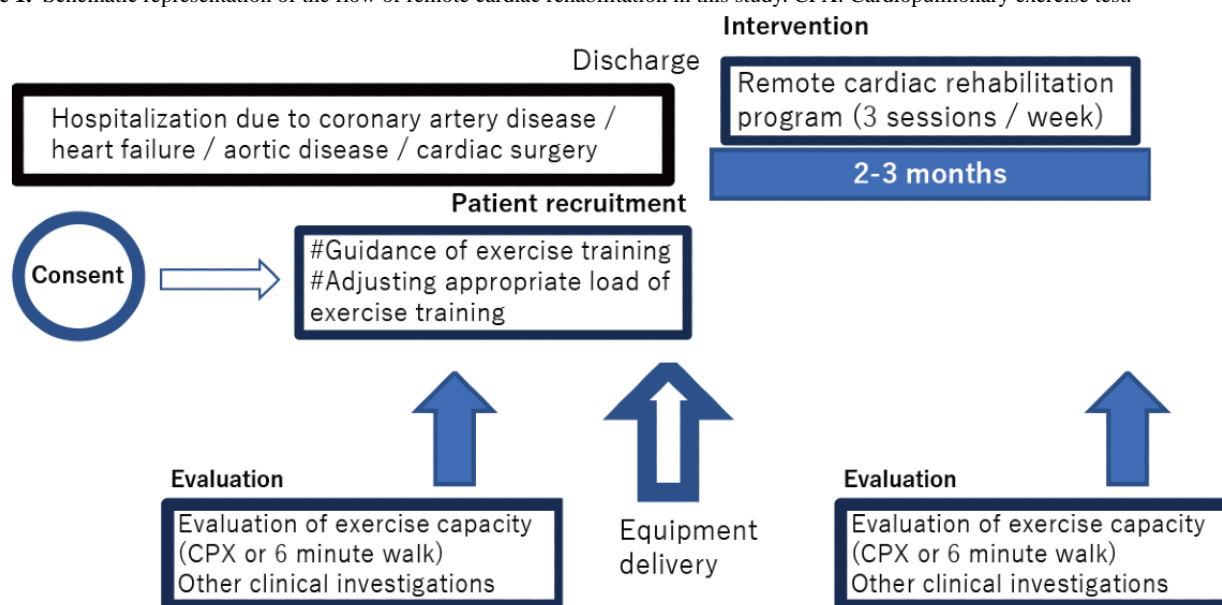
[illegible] Schematic representation of the flow of remote cardiac rehabilitation in this study. CPX: Cardiopulmonary exercise test.

Intervention

Discharge

Remote cardiac rehabilitation program (3 sessions / week)

Hospitalization due to coronary artery disease / heart failure / aortic disease / cardiac surgery

2-3 months

Patient recruitment

Consent

#Guidance of exercise training
#Adjusting appropriate load of exercise training

Evaluation

Evaluation of exercise capacity (CPX or 6 minute walk)
Other clinical investigations

Equipment delivery

Evaluation

Evaluation of exercise capacity (CPX or 6 minute walk)
Other clinical investigations